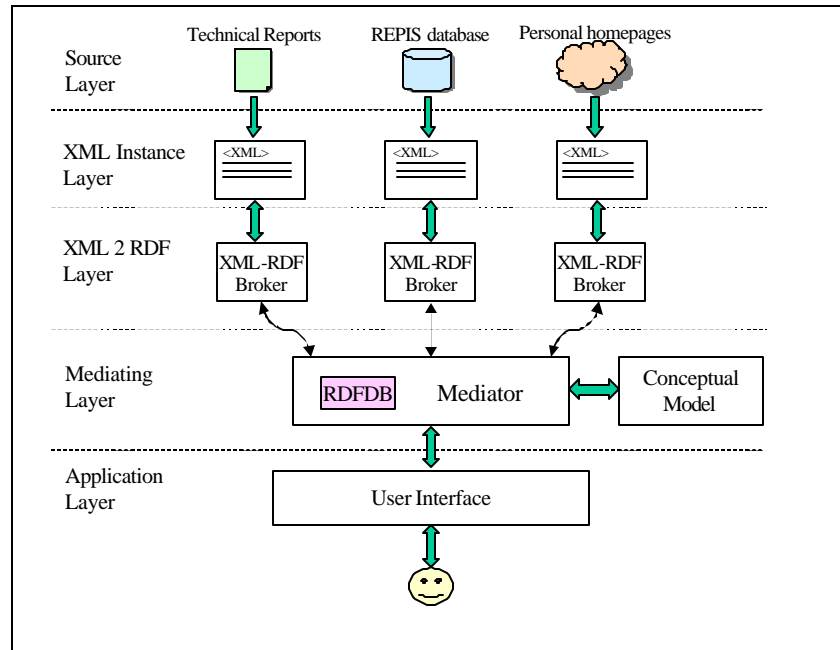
Source Layer

Technical Reports

REPIS database

Personal homepages

XML Instance Layer

<XML>

<XML>

<XML>

XML 2 RDF Layer

XML-RDF Broker

XML-RDF Broker

XML-RDF Broker

Mediating Layer

RDFDB

Mediator

Conceptual Model

Application Layer

User Interface